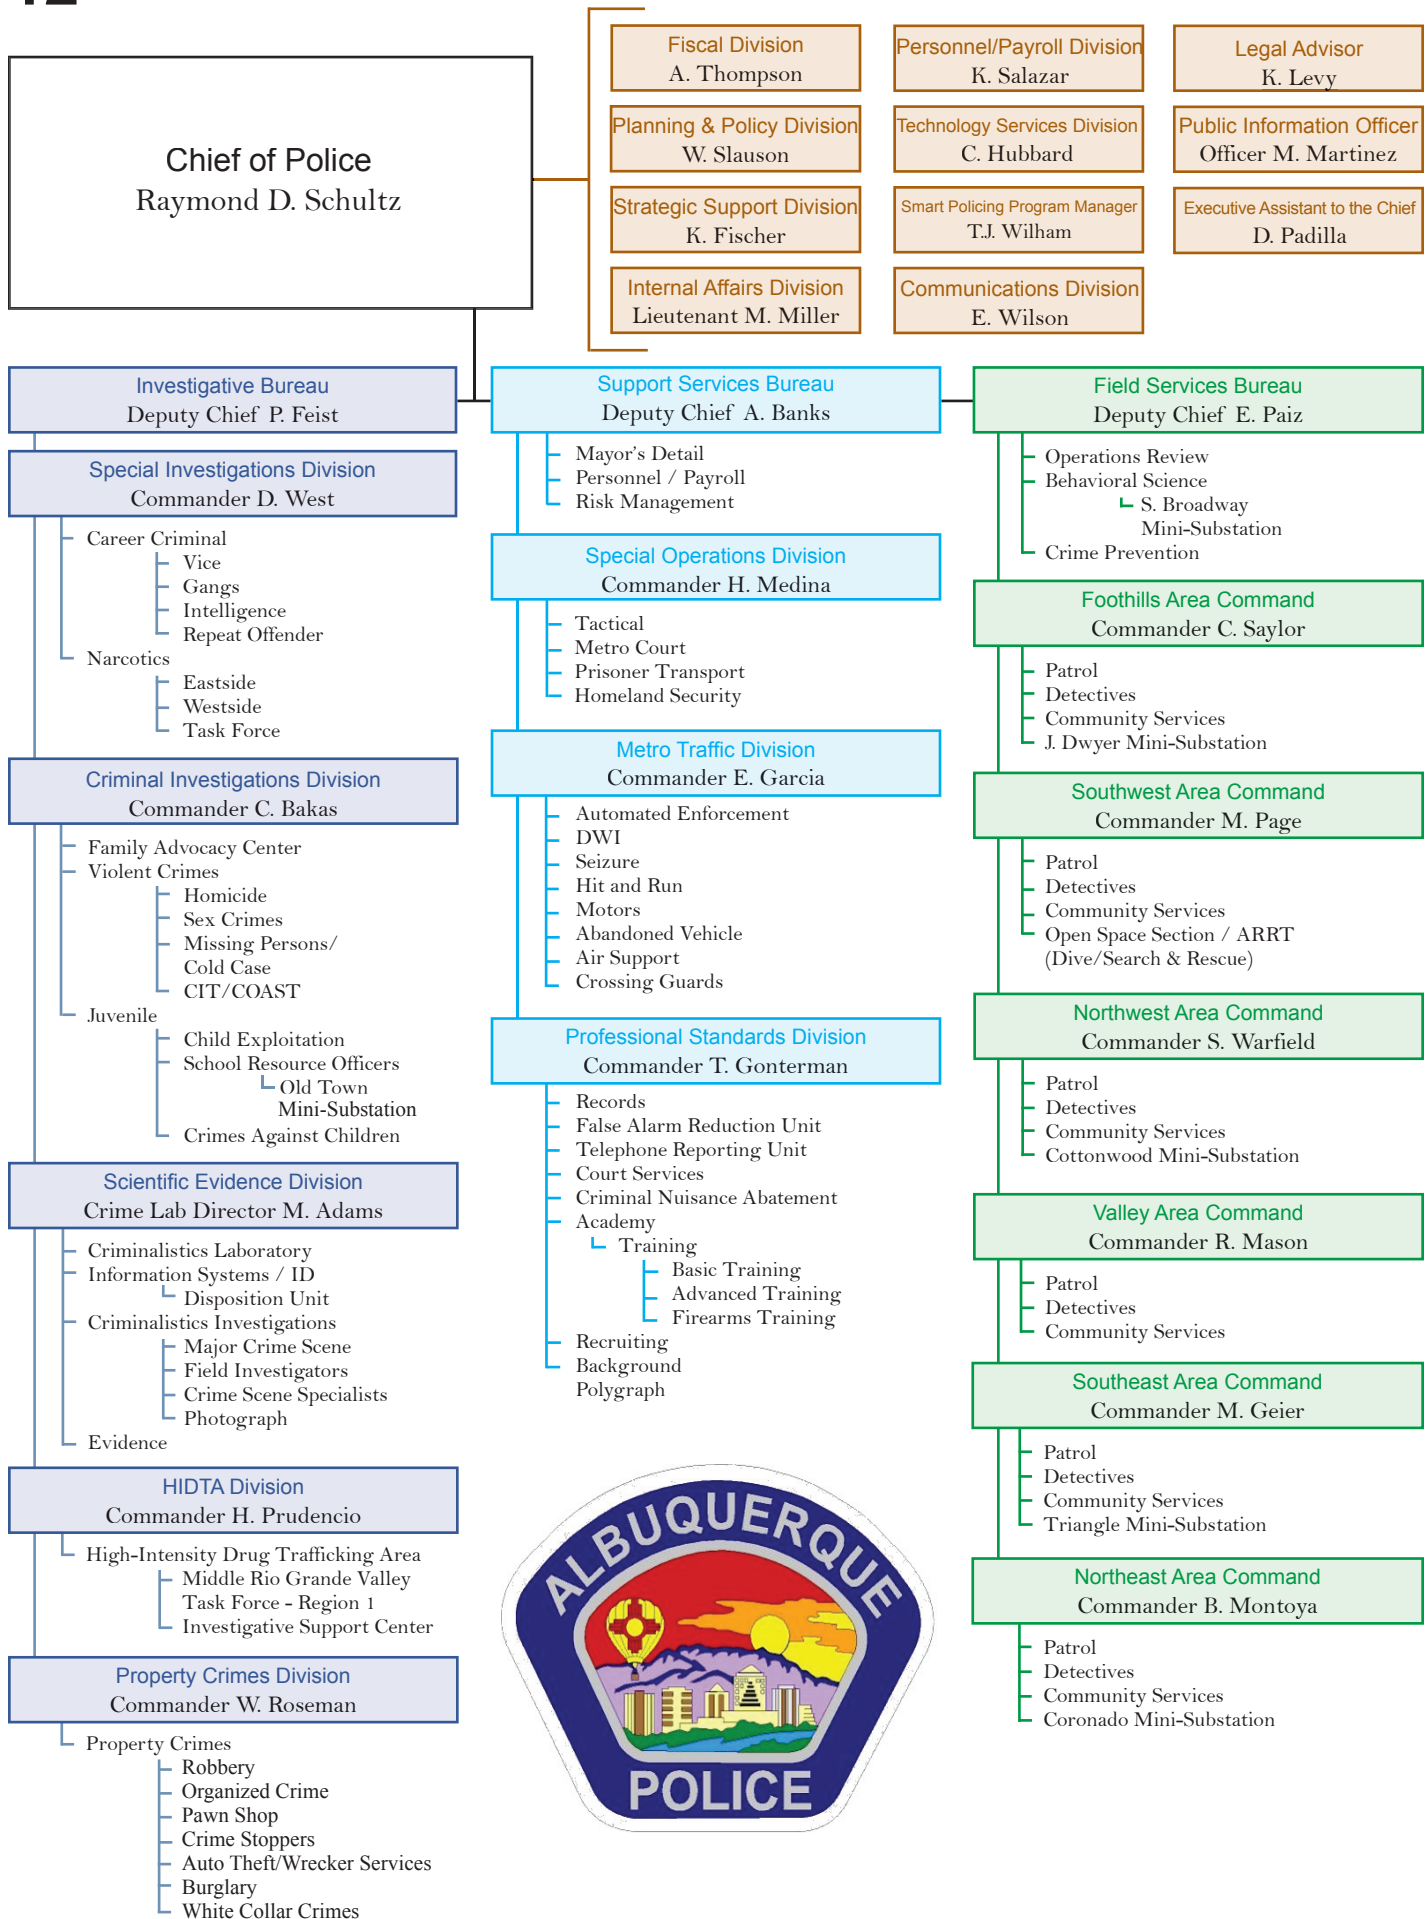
Chief of Police
Raymond D. Schultz

Fiscal Division
A. Thompson

Personnel/Payroll Division
K. Salazar

Legal Advisor
K. Levy

Planning & Policy Division
W. Slauson

Technology Services Division
C. Hubbard

Public Information Officer
Officer M. Martinez

Strategic Support Division
K. Fischer

Smart Policing Program Manager
T.J. Wilham

Executive Assistant to the Chief
D. Padilla

Internal Affairs Division
Lieutenant M. Miller

Communications Division
E. Wilson

Investigative Bureau
Deputy Chief P. Feist

Special Investigations Division
Commander D. West

Career Criminal
Vice
Gangs
Intelligence
Repeat Offender
Narcotics
Eastside
Westside
Task Force

Criminal Investigations Division
Commander C. Bakas

Family Advocacy Center
Violent Crimes
Homicide
Sex Crimes
Missing Persons/ Cold Case
CIT/COAST
Juvenile
Child Exploitation
School Resource Officers
Old Town Mini-Substation
Crimes Against Children

Scientific Evidence Division
Crime Lab Director M. Adams

Criminalistics Laboratory
Information Systems / ID
Disposition Unit
Criminalistics Investigations
Major Crime Scene
Field Investigators
Crime Scene Specialists
Photograph
Evidence

HIDTA Division
Commander H. Prudencio

High-Intensity Drug Trafficking Area
Middle Rio Grande Valley
Task Force - Region 1
Investigative Support Center

Property Crimes Division
Commander W. Roseman

Property Crimes
Robbery
Organized Crime
Pawn Shop
Crime Stoppers
Auto Theft/Wrecker Services
Burglary
White Collar Crimes

Support Services Bureau
Deputy Chief A. Banks

Mayor's Detail
Personnel / Payroll
Risk Management

Special Operations Division
Commander H. Medina

Tactical
Metro Court
Prisoner Transport
Homeland Security

Metro Traffic Division
Commander E. Garcia

Automated Enforcement
DWI
Seizure
Hit and Run
Motors
Abandoned Vehicle
Air Support
Crossing Guards

Professional Standards Division
Commander T. Gonterman

Records
False Alarm Reduction Unit
Telephone Reporting Unit
Court Services
Criminal Nuisance Abatement
Academy
Training
Basic Training
Advanced Training
Firearms Training
Recruiting
Background
Polygraph

ALBUQUERQUE
POLICE

Field Services Bureau
Deputy Chief E. Paiz

Operations Review
Behavioral Science
S. Broadway Mini-Substation
Crime Prevention

Foothills Area Command
Commander C. Saylor

Patrol
Detectives
Community Services
J. Dwyer Mini-Substation

Southwest Area Command
Commander M. Page

Patrol
Detectives
Community Services
Open Space Section / ARRT (Dive/Search & Rescue)

Northwest Area Command
Commander S. Warfield

Patrol
Detectives
Community Services
Cottonwood Mini-Substation

Valley Area Command
Commander R. Mason

Patrol
Detectives
Community Services

Southeast Area Command
Commander M. Geier

Patrol
Detectives
Community Services
Triangle Mini-Substation

Northeast Area Command
Commander B. Montoya

Patrol
Detectives
Community Services
Coronado Mini-Substation